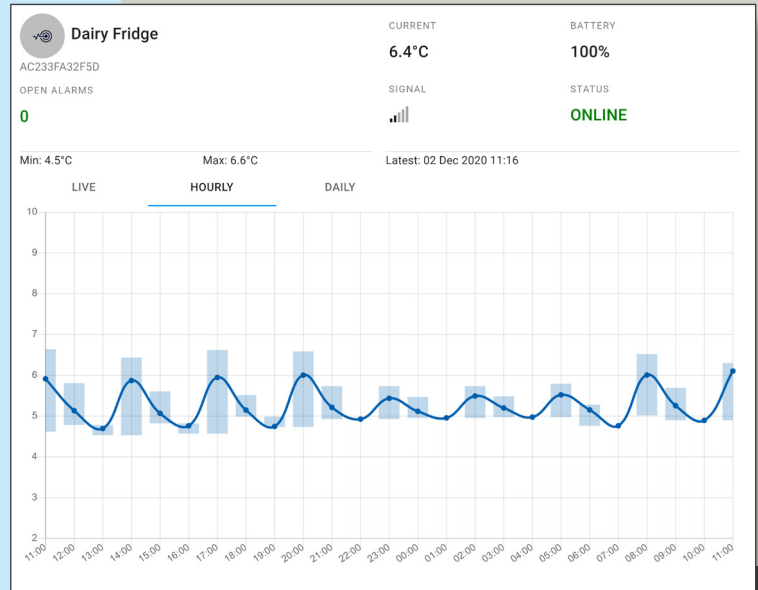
Dairy Fridge
AC233FA32F5D

CURRENT
6.4°C

BATTERY
100%

OPEN ALARMS
0

SIGNAL

STATUS
ONLINE

Min: 4.5°C
Max: 6.6°C
Latest: 02 Dec 2020 11:16

LIVE
HOURLY
DAILY

10
9
8
7
6
5
4
3
2

11:00
12:00
13:00
14:00
15:00
16:00
17:00
18:00
19:00
20:00
21:00
22:00
23:00
00:00
01:00
02:00
03:00
04:00
05:00
06:00
07:00
08:00
09:00
10:00
11:00